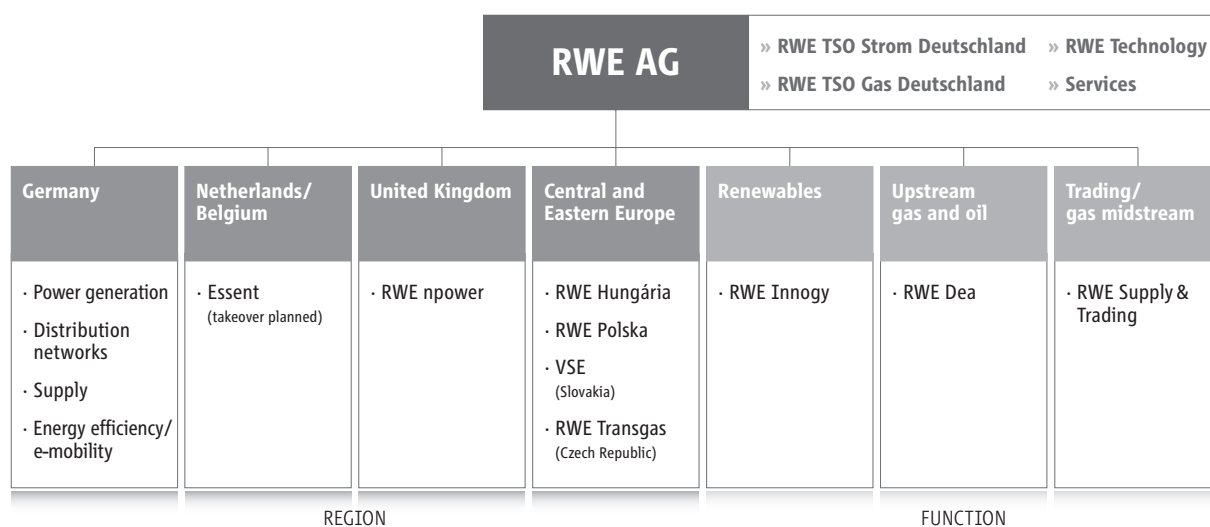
RWE AG

» RWE TSO Strom Deutschland
» RWE TSO Gas Deutschland
» RWE Technology
» Services

Germany
· Power generation
· Distribution networks
· Supply
· Energy efficiency/ e-mobility

Netherlands/ Belgium
· Essent (takeover planned)

United Kingdom
· RWE npower

Central and Eastern Europe
· RWE Hungária
· RWE Polska
· VSE (Slovakia)
· RWE Transgas (Czech Republic)

Renewables
· RWE Innogy

Upstream gas and oil
· RWE Dea

Trading/ gas midstream
· RWE Supply & Trading

REGION

FUNCTION